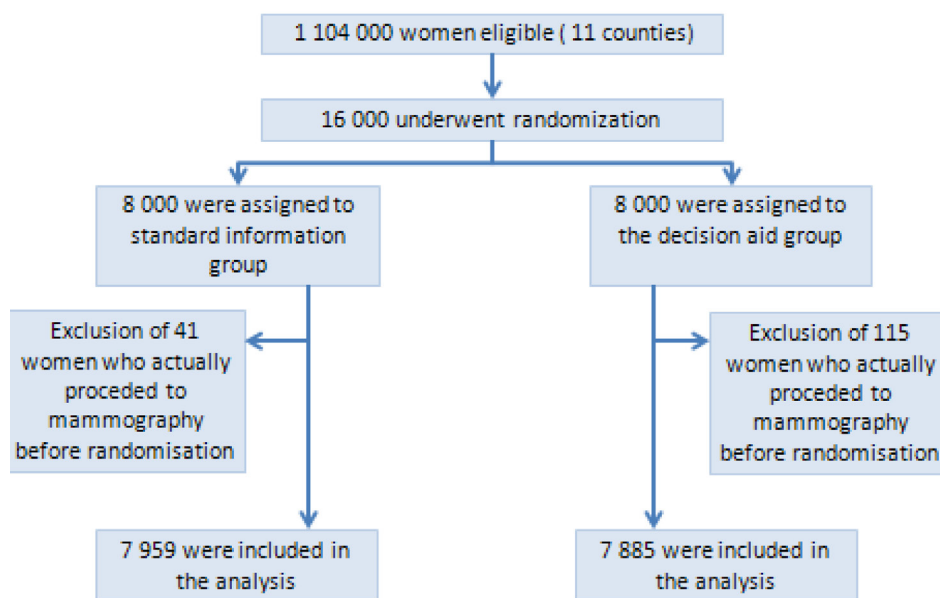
1 104 000 women eligible ( 11 counties)

16 000 underwent randomization

8 000 were assigned to standard information group

8 000 were assigned to the decision aid group

Exclusion of 41 women who actually proceded to mammography before randomisation

Exclusion of 115 women who actually proceded to mammography before randomisation

7 959 were included in the analysis

7 885 were included in the analysis